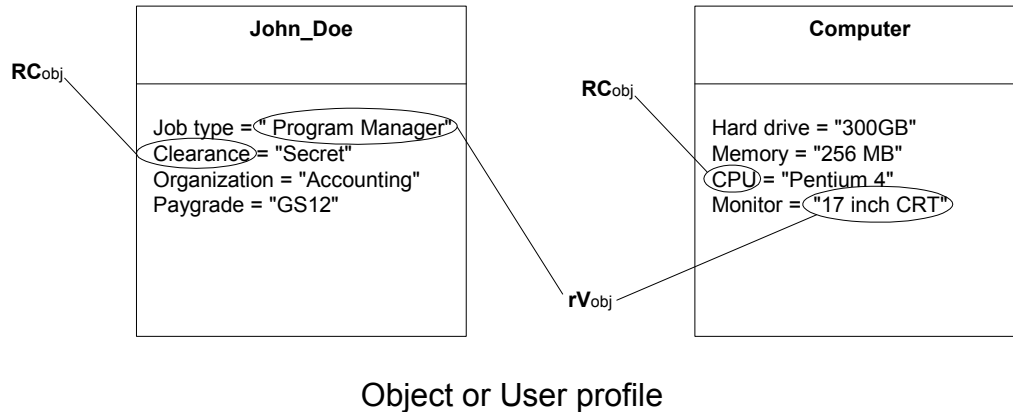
John_Doe

RCobj

Job type = " Program Manager"
Clearance = "Secret"
Organization = "Accounting"
Paygrade = "GS12"

Computer

RCobj

Hard drive = "300GB"
Memory = "256 MB"
CPU = "Pentium 4"
Monitor = "17 inch CRT"

rVobj

Object or User profile